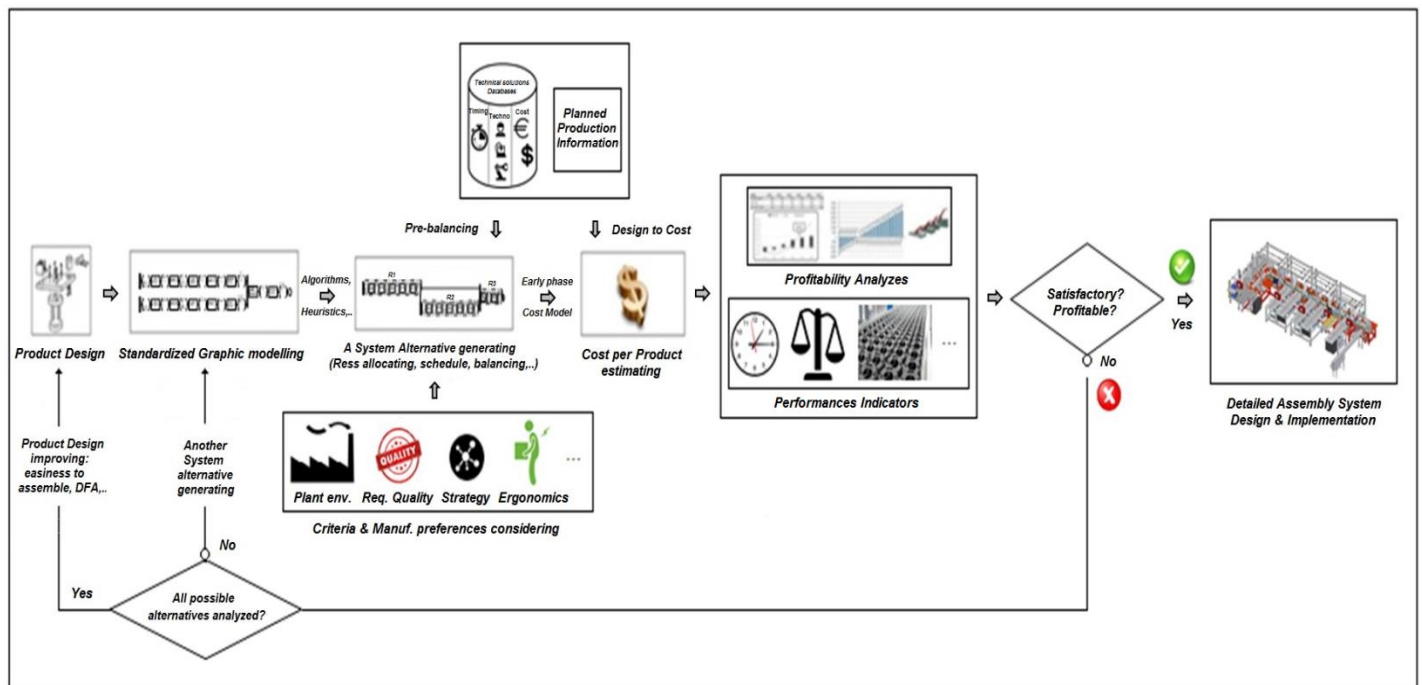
Technical solutions Databases

Timing

Techno

Cost

€

$

Planned Production Information

Pre-balancing

Design to Cost

Product Design

Standardized Graphic modelling

Algorithms, Heuristics,..

R1

R2

R3

A System Alternative generating (Ress allocating, schedule, balancing,..)

Early phase Cost Model

Cost per Product estimating

Profitability Analyzes

Performances Indicators

Satisfactory? Profitable?

Yes

No

Detailed Assembly System Design & Implementation

Product Design improving: easiness to assemble, DFA,..

Another System alternative generating

QUALITY

Plant env.

Req. Quality

Strategy

Ergonomics

Criteria & Manuf. preferences considering

No

Yes

All possible alternatives analyzed?